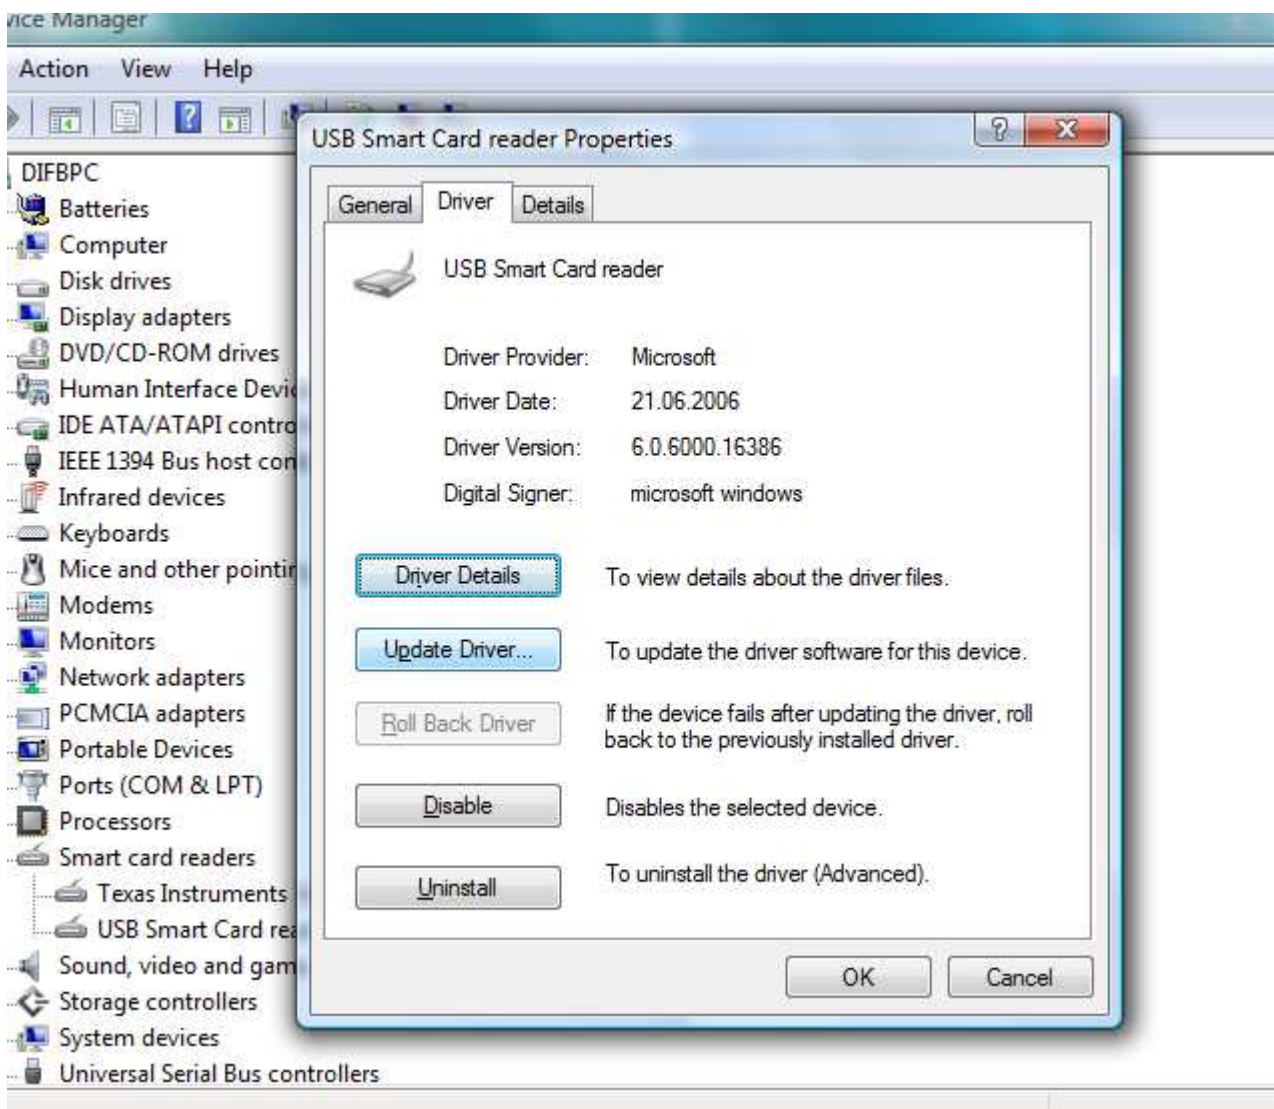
vice Manager

Action View Help

DIFBPC
Batteries
Computer
Disk drives
Display adapters
DVD/CD-ROM drives
Human Interface Devi
IDE ATA/ATAPI contro
IEEE 1394 Bus host con
Infrared devices
Keyboards
Mice and other pointi
Modems
Monitors
Network adapters
PCMCIA adapters
Portable Devices
Ports (COM & LPT)
Processors
Smart card readers
Texas Instruments
USB Smart Card rea
Sound, video and gam
Storage controllers
System devices
Universal Serial Bus controllers

USB Smart Card reader Properties

General Driver Details

USB Smart Card reader

Driver Provider: Microsoft
Driver Date: 21.06.2006
Driver Version: 6.0.6000.16386
Digital Signer: microsoft windows

Driver Details To view details about the driver files.

Update Driver... To update the driver software for this device.

Roll Back Driver If the device fails after updating the driver, roll back to the previously installed driver.

Disable Disables the selected device.

Uninstall To uninstall the driver (Advanced).

OK Cancel